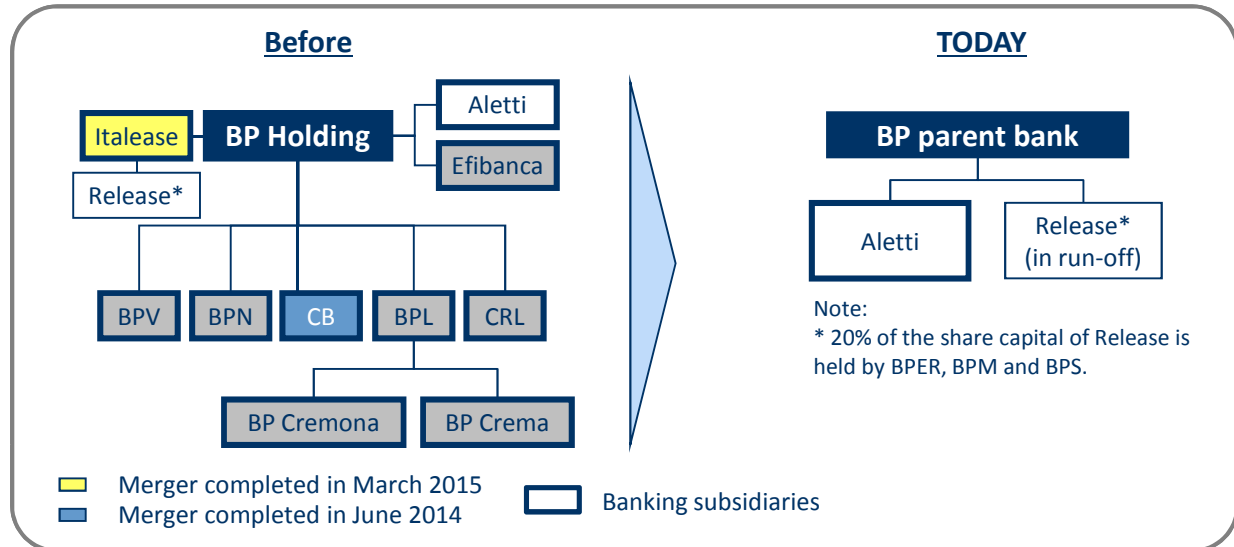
Before

Italease

BP Holding

Aletti

Efibanca

Release*

BPV

BPN

CB

BPL

CRL

BP Cremona

BP Crema

TODAY

BP parent bank

Aletti

Release*
(in run-off)

Note:
* 20% of the share capital of Release is held by BPER, BPM and BPS.

Merger completed in March 2015
Merger completed in June 2014

Banking subsidiaries